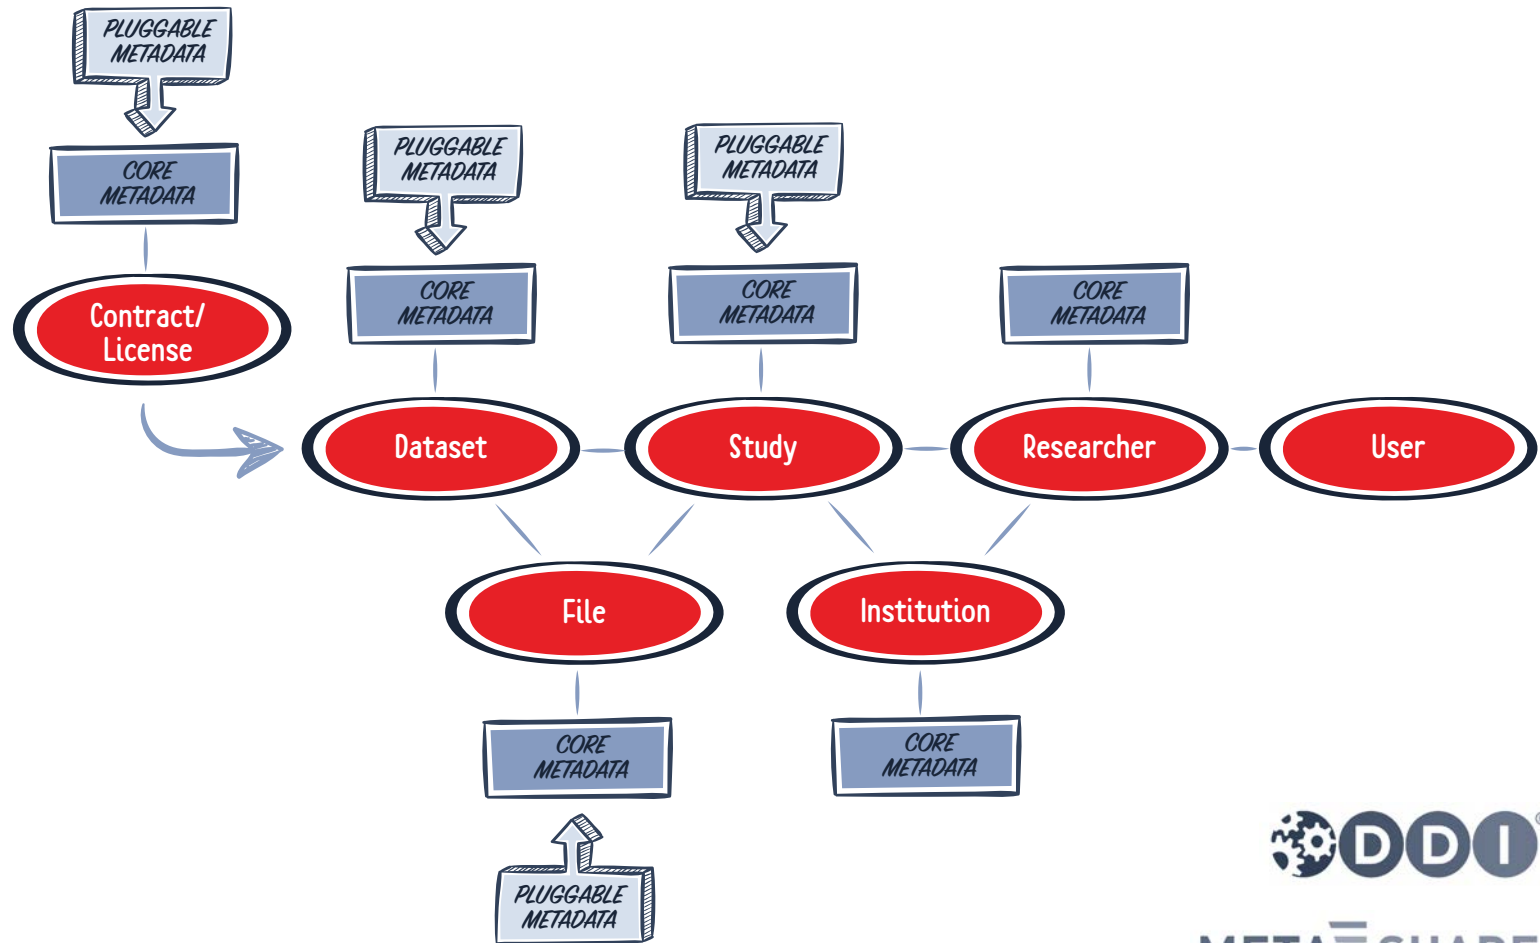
PLUGGABLE METADATA

CORE METADATA

Contract/ License

PLUGGABLE METADATA

PLUGGABLE METADATA

CORE METADATA

CORE METADATA

CORE METADATA

Dataset

Study

Researcher

User

File

Institution

CORE METADATA

CORE METADATA

PLUGGABLE METADATA

DDI

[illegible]